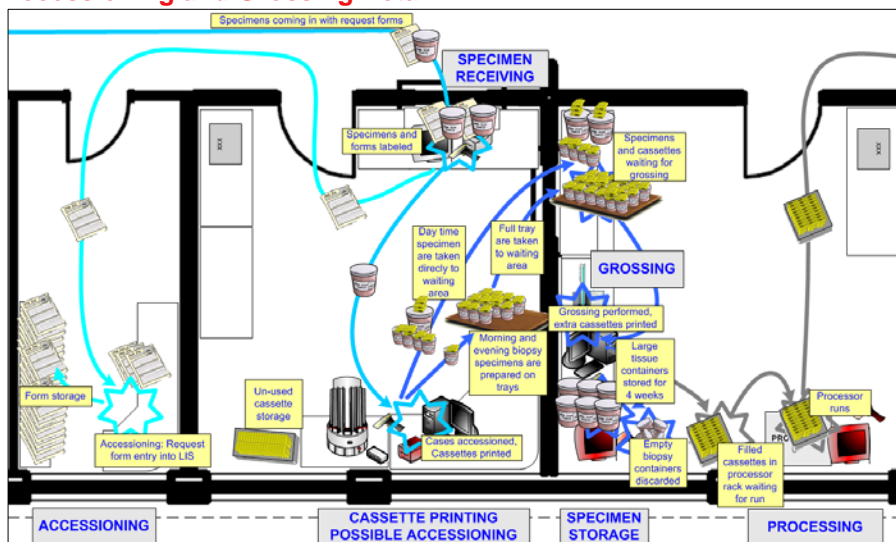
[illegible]

Specimens coming in with request forms

SPECIMEN RECEIVING

Specimens and forms labeled

Specimens and cassettes waiting for grossing

Day time specimen are taken direcly to waiting area

Full tray are taken to waiting area

GROSSING

Grossing performed, extra cassettes printed

Morning and evening biopsy specimens are prepared on trays

Large tissue containers stored for 4 weeks

Form storage

Un-used cassette storage

Accessioning: Request form entry into LIS

Cases accessioned, Cassettes printed

Empty biopsy containers discarded

Filled cassettes in processor rack waiting for run

Processor runs

ACCESSIONING

CASSETTE PRINTING POSSIBLE ACCESSIONING

SPECIMEN STORAGE

PROCESSING